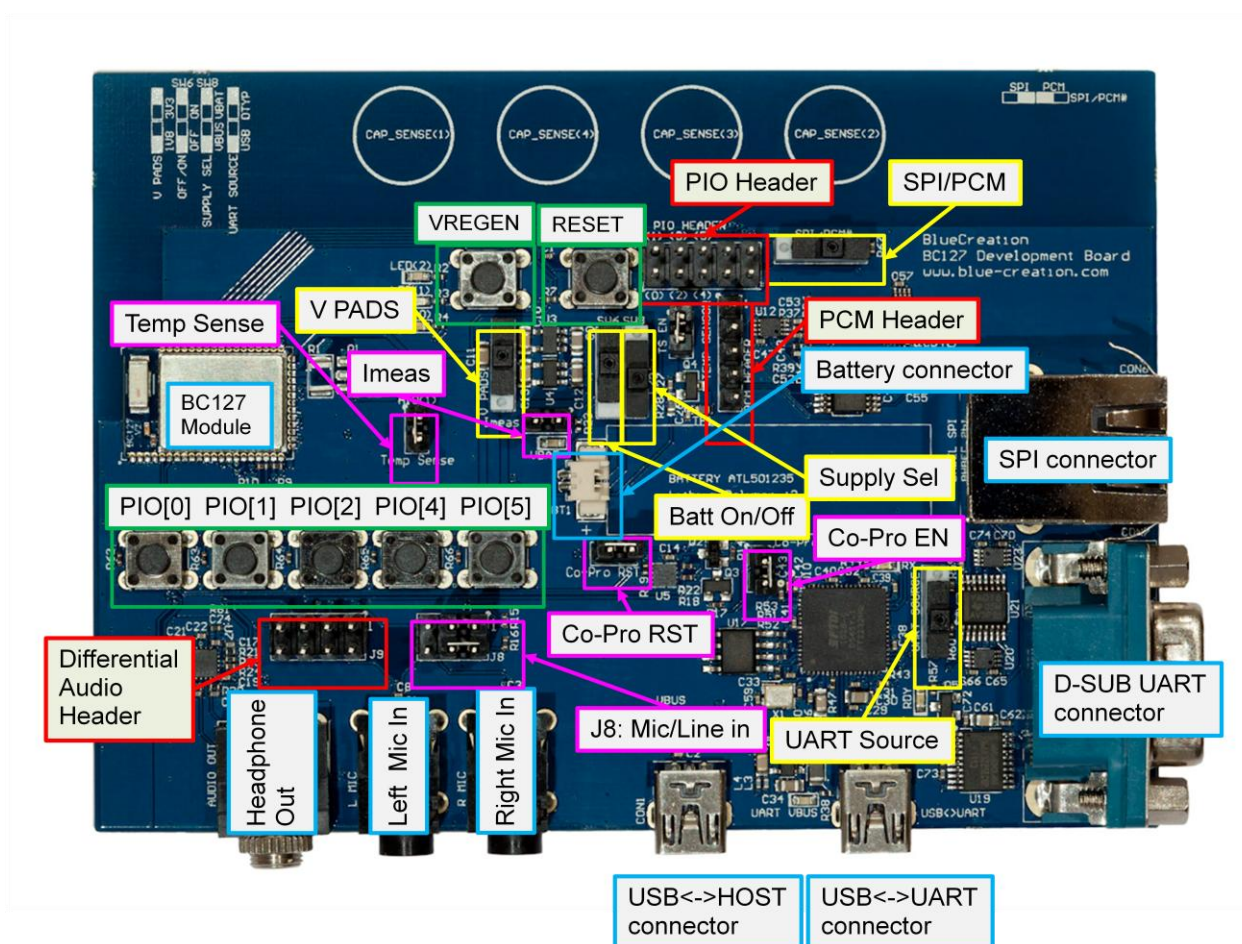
SW6 SW8
V PADS 1V8 3V3
OFF/ON OFF ON
SUPPLY SEL VBUS VBAT
UART SOURCE USB OTYP

SPI PCM
SPI/PCM#

CAP_SENSE(1)
CAP_SENSE(4)
CAP_SENSE(3)
CAP_SENSE(2)

PIO Header
SPI/PCM
VREGEN
RESET

BlueCreation
BC127 Development Board
www.blue-creation.com

V PADS
Temp Sense
PCM Header
Imeas
Battery connector
BC127 Module
Temp Sense
SPI connector
BATTERY ATL501235
Supply Sel
Batt On/Off
PIO[0] PIO[1] PIO[2] PIO[4] PIO[5]
Co-Pro EN
Co-Pro RST
Co-Pro RST
Differential Audio Header
J9
J8
D-SUB UART connector
J8: Mic/Line in
UART Source
VBUS
Headphone Out
Left Mic In
Right Mic In
AUDIO OUT
L MIC
R MIC
UART VBUS
USB<>UART
USB<->HOST connector
USB<->UART connector